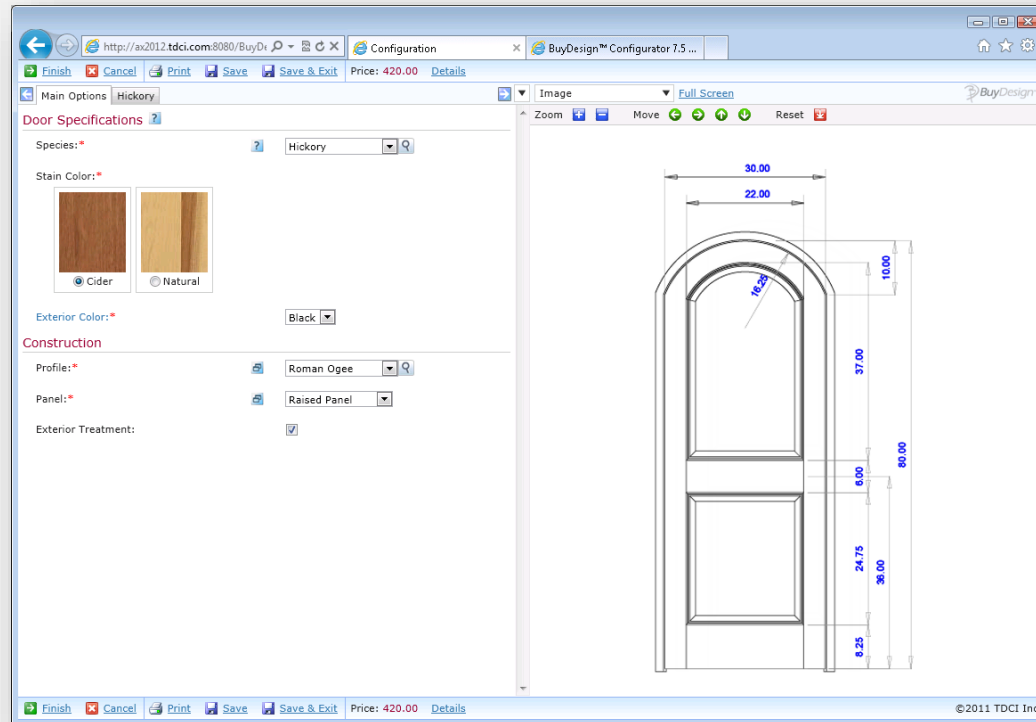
http://ax2012.tdci.com:8080/BuyDe

Configuration

BuyDesign™ Configurator 7.5 ...

Finish Cancel Print Save Save & Exit Price: 420.00 Details

Main Options Hickory

Image

Full Screen

BuyDesign

Zoom Move Reset

Door Specifications

Species:*

Hickory

Stain Color:*

Cider

Natural

Exterior Color:*

Black

Construction

Profile:*

Roman Ogee

Panel:*

Raised Panel

Exterior Treatment:

30.00

22.00

16.25

10.00

37.00

80.00

6.00

24.75

36.00

8.25

Finish Cancel Print Save Save & Exit Price: 420.00 Details

©2011 TDCI Inc